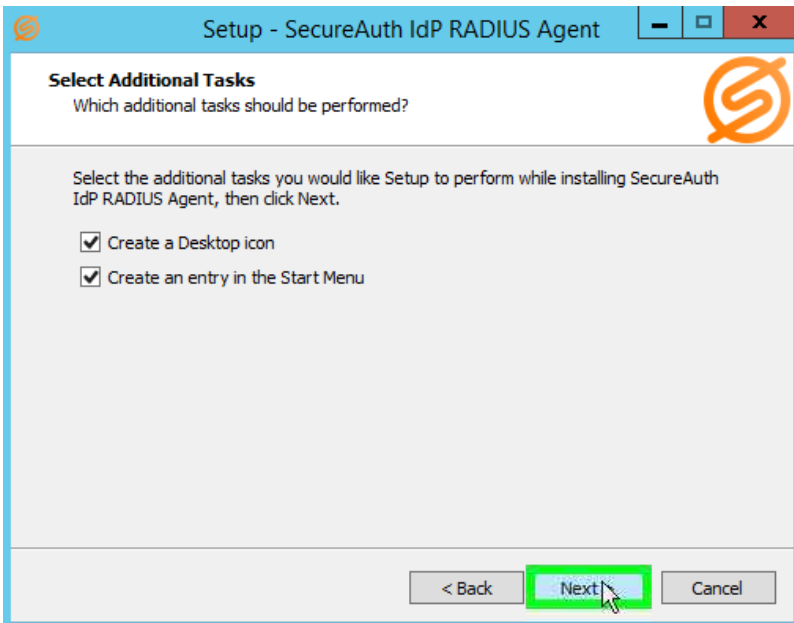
Setup - SecureAuth IdP RADIUS Agent

Select Additional Tasks
Which additional tasks should be performed?

Select the additional tasks you would like Setup to perform while installing SecureAuth IdP RADIUS Agent, then click Next.

Create a Desktop icon

Create an entry in the Start Menu

< Back
Next >
Cancel